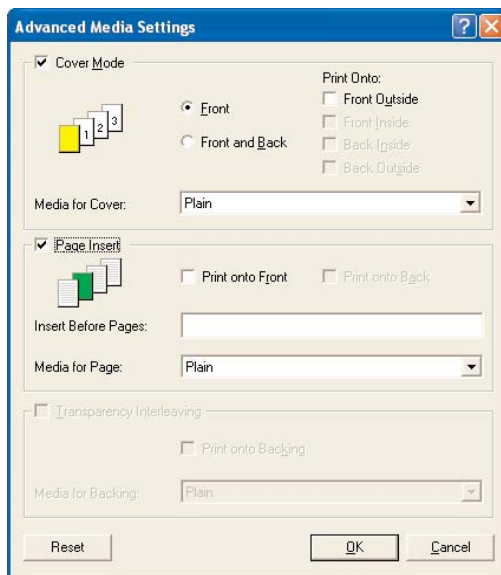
Advanced Media Settings

Cover Mode

1 2 3

Front

Front and Back

Print Onto:

Front Outside

Front Inside

Back Inside

Back Outside

Media for Cover: Plain

Page Insert

Print onto Front

Print onto Back

Insert Before Pages:

Media for Page: Plain

Transparency Interleaving

Print onto Backing

Media for Backing: Plain

Reset

OK

Cancel